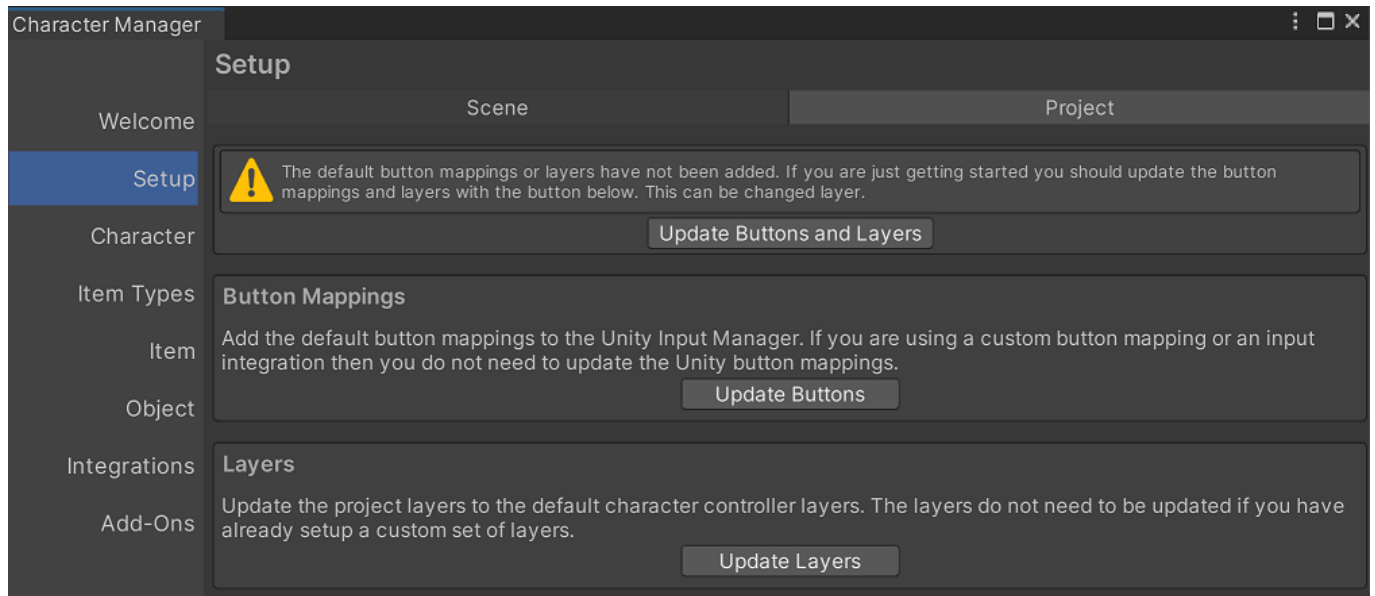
Character Manager

Welcome
Setup
Character
Item Types
Item
Object
Integrations
Add-Ons

Setup

Scene | Project

The default button mappings or layers have not been added. If you are just getting started you should update the button mappings and layers with the button below. This can be changed layer.

Update Buttons and Layers

Button Mappings

Add the default button mappings to the Unity Input Manager. If you are using a custom button mapping or an input integration then you do not need to update the Unity button mappings.

Update Buttons

Layers

Update the project layers to the default character controller layers. The layers do not need to be updated if you have already setup a custom set of layers.

Update Layers